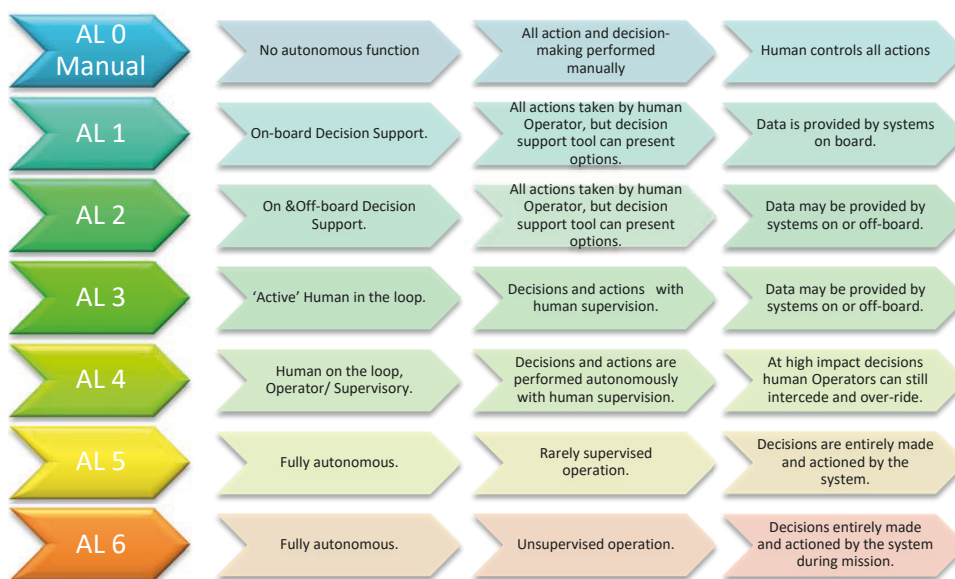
AL 0 Manual

No autonomous function

All action and decision-making performed manually

Human controls all actions

AL 1

On-board Decision Support.

All actions taken by human Operator, but decision support tool can present options.

Data is provided by systems on board.

AL 2

On &Off-board Decision Support.

All actions taken by human Operator, but decision support tool can present options.

Data may be provided by systems on or off-board.

AL 3

'Active' Human in the loop.

Decisions and actions with human supervision.

Data may be provided by systems on or off-board.

AL 4

Human on the loop, Operator/ Supervisory.

Decisions and actions are performed autonomously with human supervision.

At high impact decisions human Operators can still intercede and over-ride.

AL 5

Fully autonomous.

Rarely supervised operation.

Decisions are entirely made and actioned by the system.

AL 6

Fully autonomous.

Unsupervised operation.

Decisions entirely made and actioned by the system during mission.